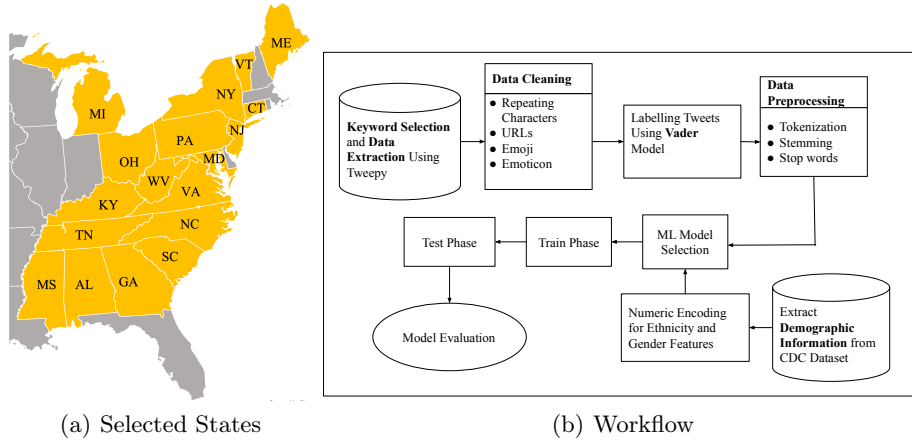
ME
VT
NY
CT
MI
NJ
PA
OH
MD
WV
VA
KY
NC
TN
SC
MS
AL
GA

(a) Selected States

Keyword Selection and Data Extraction Using Tweepy

Data Cleaning
- Repeating Characters
- URLs
- Emoji
- Emoticon

Labelling Tweets Using Vader Model

Data Preprocessing
- Tokenization
- Stemming
- Stop words

ML Model Selection

Train Phase

Test Phase

Model Evaluation

Numeric Encoding for Ethnicity and Gender Features

Extract Demographic Information from CDC Dataset

(b) Workflow